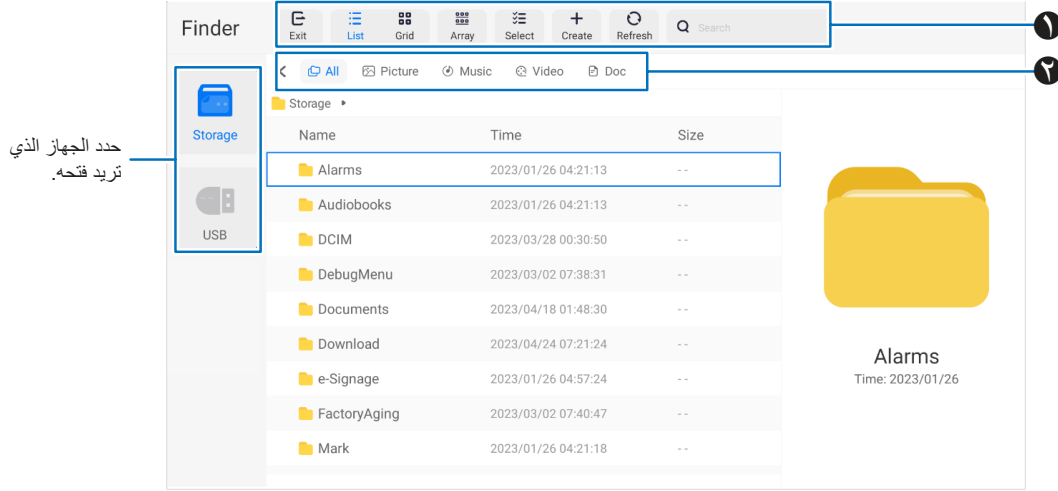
Finder

Exit List Grid Array Select Create Refresh Search

١

All Picture Music Video Doc

٢

Storage

USB

حدد الجهاز الذي تريد فتحه.

Storage ▸

| Name | Time | Size |
|---|---|---|
| Alarms | 2023/01/26 04:21:13 | - - |
| Audiobooks | 2023/01/26 04:21:13 | - - |
| DCIM | 2023/03/28 00:30:50 | - - |
| DebugMenu | 2023/03/02 07:38:31 | - - |
| Documents | 2023/04/18 01:48:30 | - - |
| Download | 2023/04/24 07:21:24 | - - |
| e-Signage | 2023/01/26 04:57:24 | - - |
| FactoryAging | 2023/03/02 07:40:47 | - - |
| Mark | 2023/01/26 04:21:18 | - - |

Alarms
Time: 2023/01/26